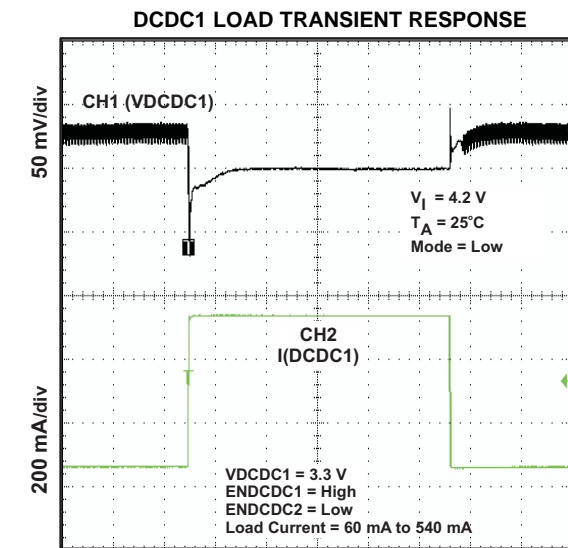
DCDC1 LOAD TRANSIENT RESPONSE

50 mV/div

CH1 (VDCDC1)

$V_I$ = 4.2 V
$T_A$ = 25°C
Mode = Low

T

CH2
I(DCDC1)

T

200 mA/div

VDCDC1 = 3.3 V
ENDCDC1 = High
ENDCDC2 = Low
Load Current = 60 mA to 540 mA